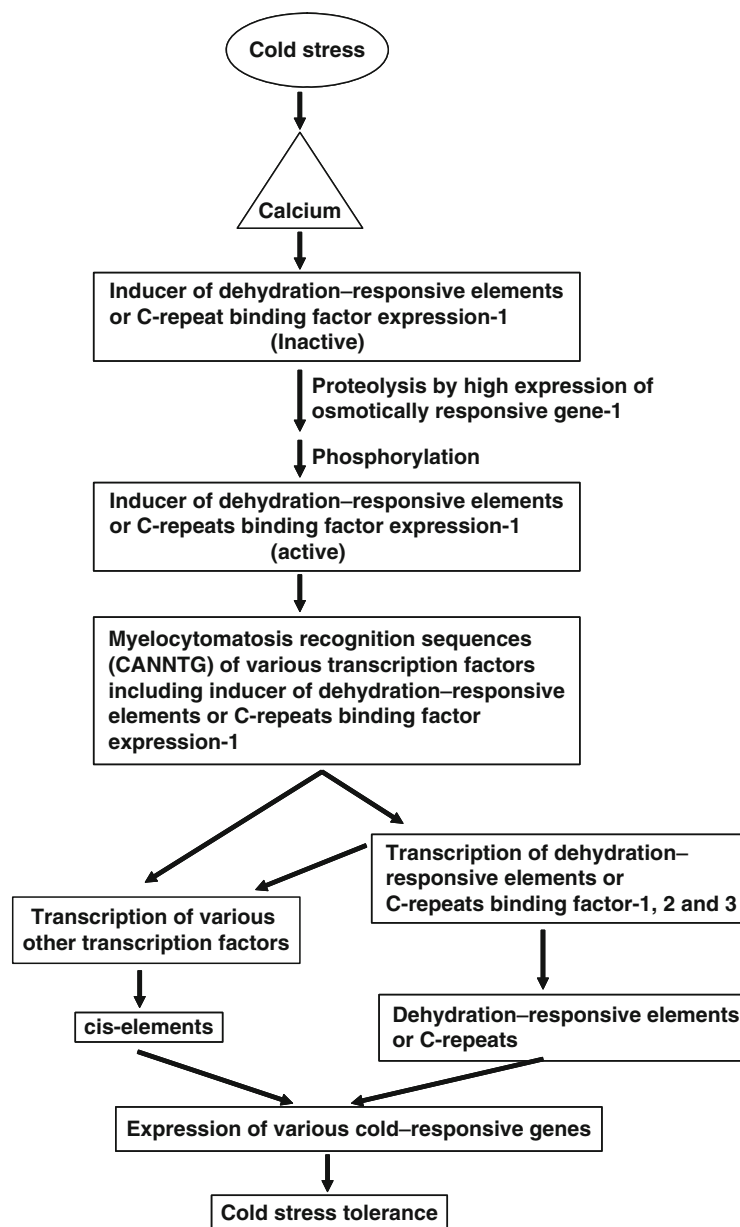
Cold stress

Calcium

Inducer of dehydration–responsive elements or C-repeat binding factor expression-1 (Inactive)

Proteolysis by high expression of osmotically responsive gene-1

Phosphorylation

Inducer of dehydration–responsive elements or C-repeats binding factor expression-1 (active)

Myelocytomatosis recognition sequences (CANNTG) of various transcription factors including inducer of dehydration–responsive elements or C-repeats binding factor expression-1

Transcription of dehydration–responsive elements or C-repeats binding factor-1, 2 and 3

Transcription of various other transcription factors

cis-elements

Dehydration–responsive elements or C-repeats

Expression of various cold–responsive genes

Cold stress tolerance